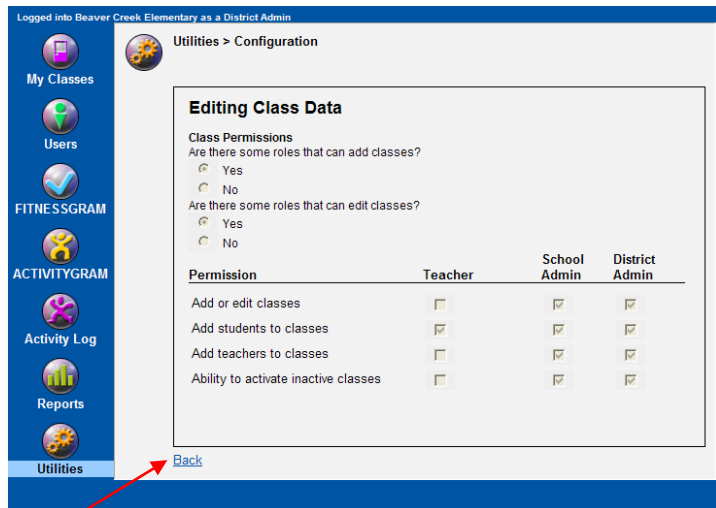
Logged into Beaver Creek Elementary as a District Admin

My Classes

Users

FITNESSGRAM

ACTIVITYGRAM

Activity Log

Reports

Utilities

Utilities > Configuration

Editing Class Data

Class Permissions
Are there some roles that can add classes?
Yes
No
Are there some roles that can edit classes?
Yes
No

| Permission | Teacher | School Admin | District Admin |
|---|---|---|---|
| Add or edit classes | ☐ | ☑ | ☑ |
| Add students to classes | ☑ | ☑ | ☑ |
| Add teachers to classes | ☐ | ☑ | ☑ |
| Ability to activate inactive classes | ☐ | ☑ | ☑ |

Back